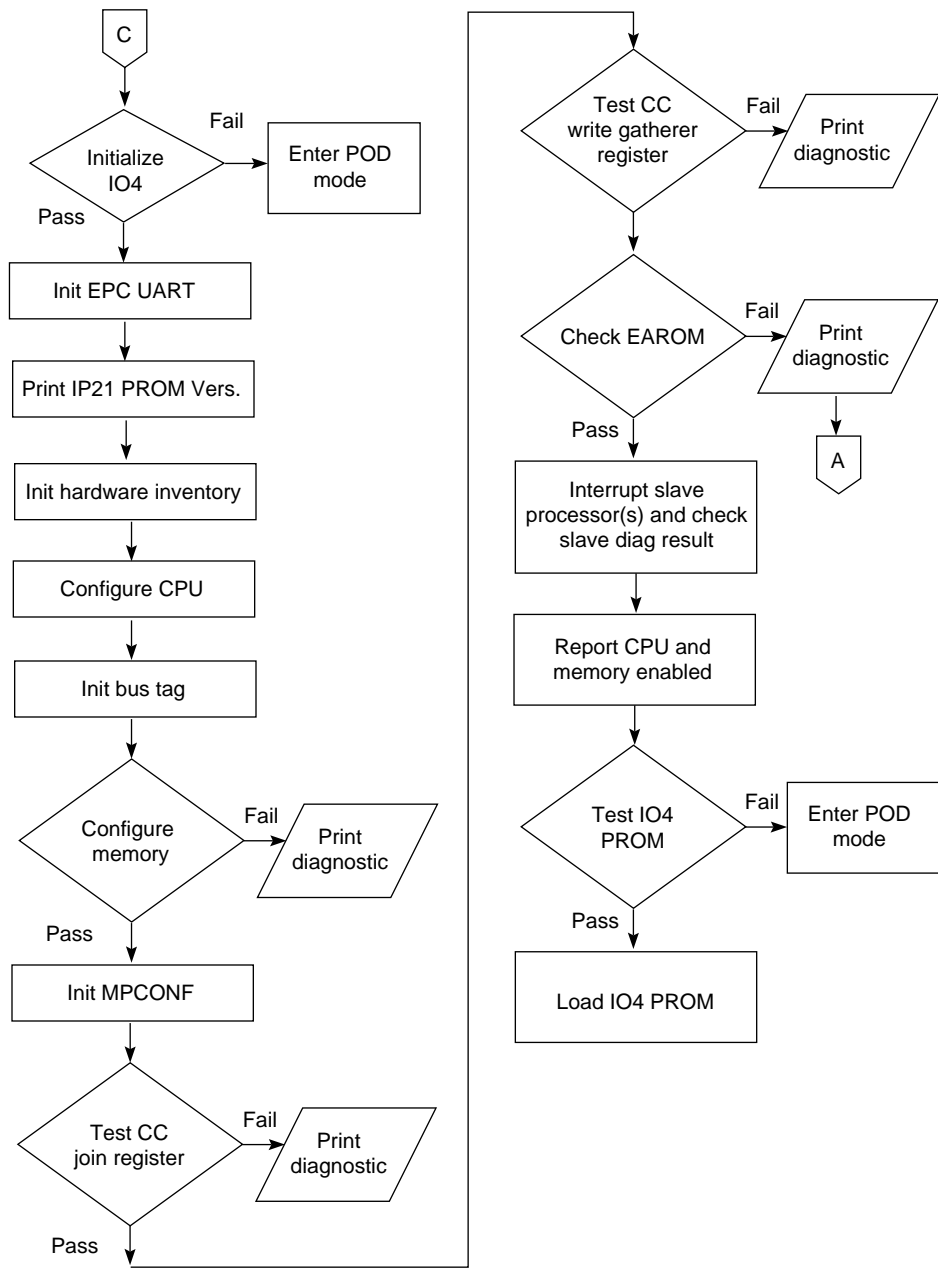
C

Initialize IO4

Fail

Enter POD mode

Pass

Init EPC UART

Print IP21 PROM Vers.

Init hardware inventory

Configure CPU

Init bus tag

Configure memory

Fail

Print diagnostic

Pass

Init MPCONF

Test CC join register

Fail

Print diagnostic

Pass

Test CC write gatherer register

Fail

Print diagnostic

Check EAROM

Fail

Print diagnostic

A

Pass

Interrupt slave processor(s) and check slave diag result

Report CPU and memory enabled

Test IO4 PROM

Fail

Enter POD mode

Pass

Load IO4 PROM